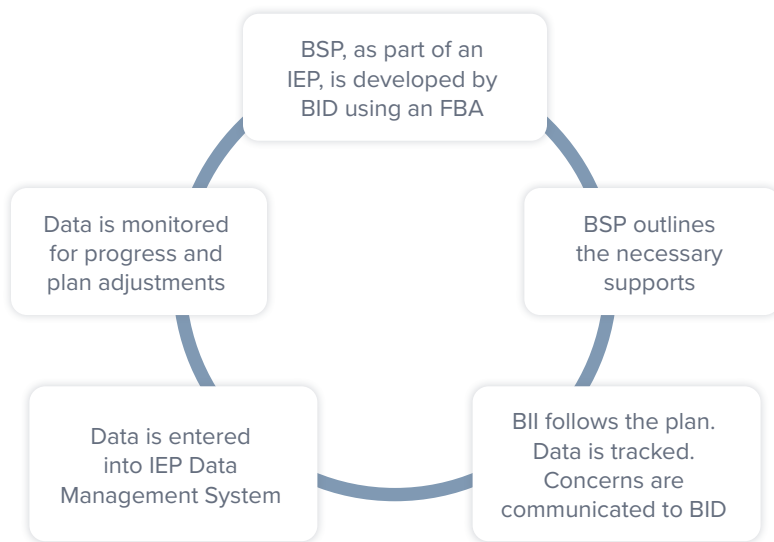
BSP, as part of an IEP, is developed by BID using an FBA

BSP outlines the necessary supports

BII follows the plan. Data is tracked. Concerns are communicated to BID

Data is entered into IEP Data Management System

Data is monitored for progress and plan adjustments